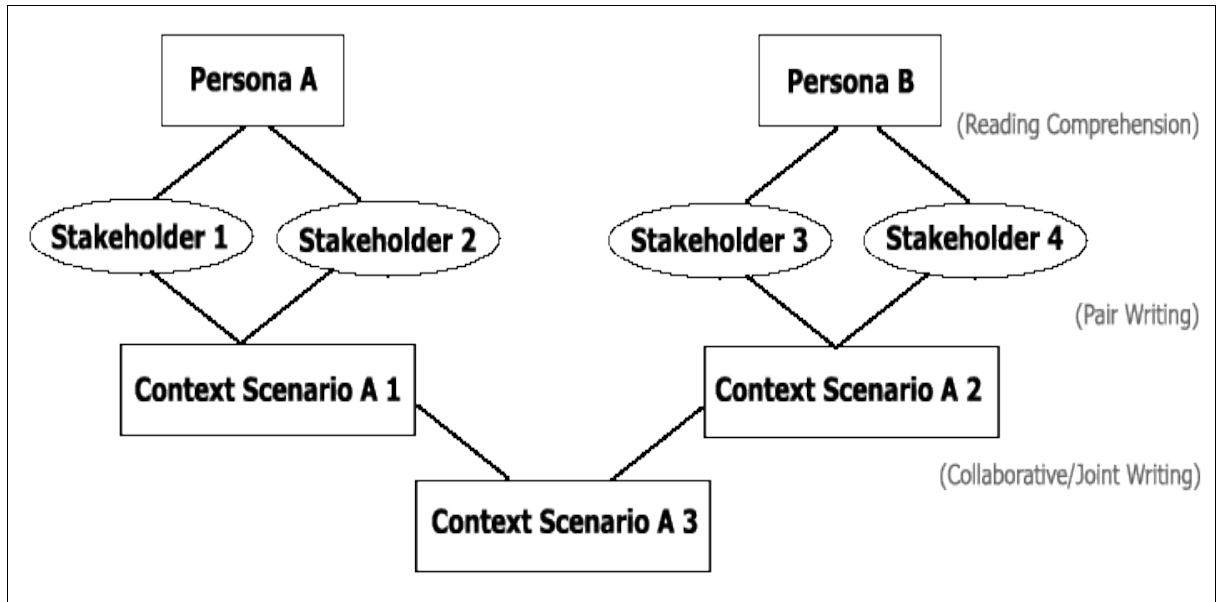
Persona A

Persona B

(Reading Comprehension)

Stakeholder 1

Stakeholder 2

Stakeholder 3

Stakeholder 4

(Pair Writing)

Context Scenario A 1

Context Scenario A 2

(Collaborative/Joint Writing)

Context Scenario A 3